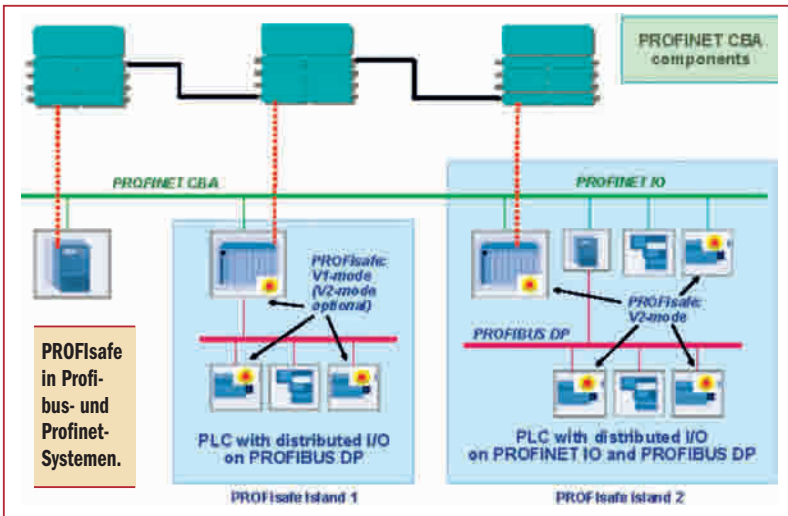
PROFINET CBA components

PROFINET CBA

PROFINET IO

PROFIsafe: V1-mode (V2-mode optional)

PROFIsafe: V2-mode

PROFIBUS DP

PROFIsafe in Profibus- und Profinet-Systemen.

PLC with distributed I/O on PROFIBUS DP

PLC with distributed I/O on PROFINET IO and PROFIBUS DP

PROFIsafe island 1

PROFIsafe island 2